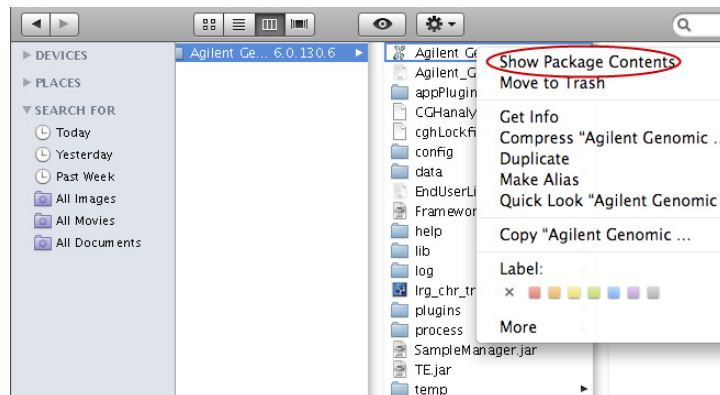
DEVICES
PLACES
SEARCH FOR
Today
Yesterday
Past Week
All Images
All Movies
All Documents

Agilent Ge... 6.0.130.6

Agilent Ge
Agilent_G
appPlugin
CGHanaly
cghLockfi
config
data
EndUserLi
Framewor
help
lib
log
lrg_chr_tr
plugins
process
SampleManager.jar
TE.jar
temp

Show Package Contents
Move to Trash
Get Info
Compress "Agilent Genomic ...
Duplicate
Make Alias
Quick Look "Agilent Genomic
Copy "Agilent Genomic ...
Label:
More